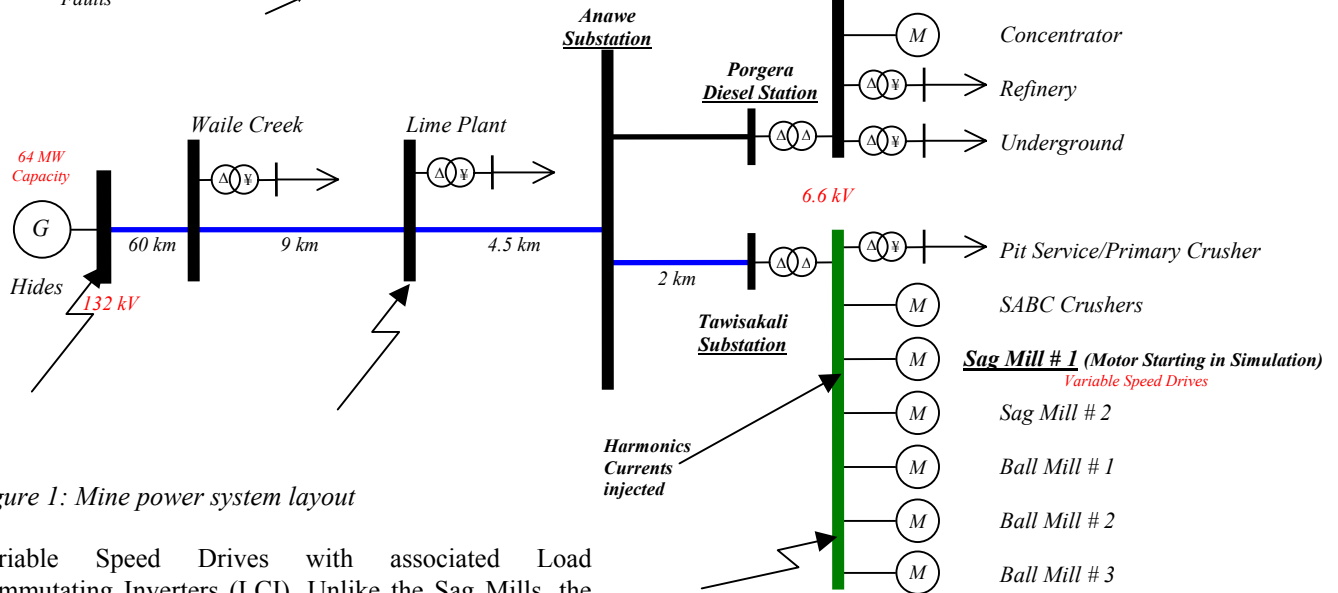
Faults

Anawe Substation

Porgera Diesel Station

Concentrator

Refinery

Underground

Waile Creek

Lime Plant

64 MW Capacity

G

60 km

9 km

4.5 km

6.6 kV

Pit Service/Primary Crusher

2 km

Hides

132 kV

SABC Crushers

Tawisakali Substation

Sag Mill # 1 (Motor Starting in Simulation)

Variable Speed Drives

Sag Mill # 2

Harmonics Currents injected

Ball Mill # 1

Ball Mill # 2

Ball Mill # 3

M

M

M

M

M

M

M

$\Delta$ ¥

$\Delta$ $\Delta$

igure 1: Mine power system layout

riable Speed Drives with associated Load mmutating Inverters (LCI). Unlike the Sag Mills, the